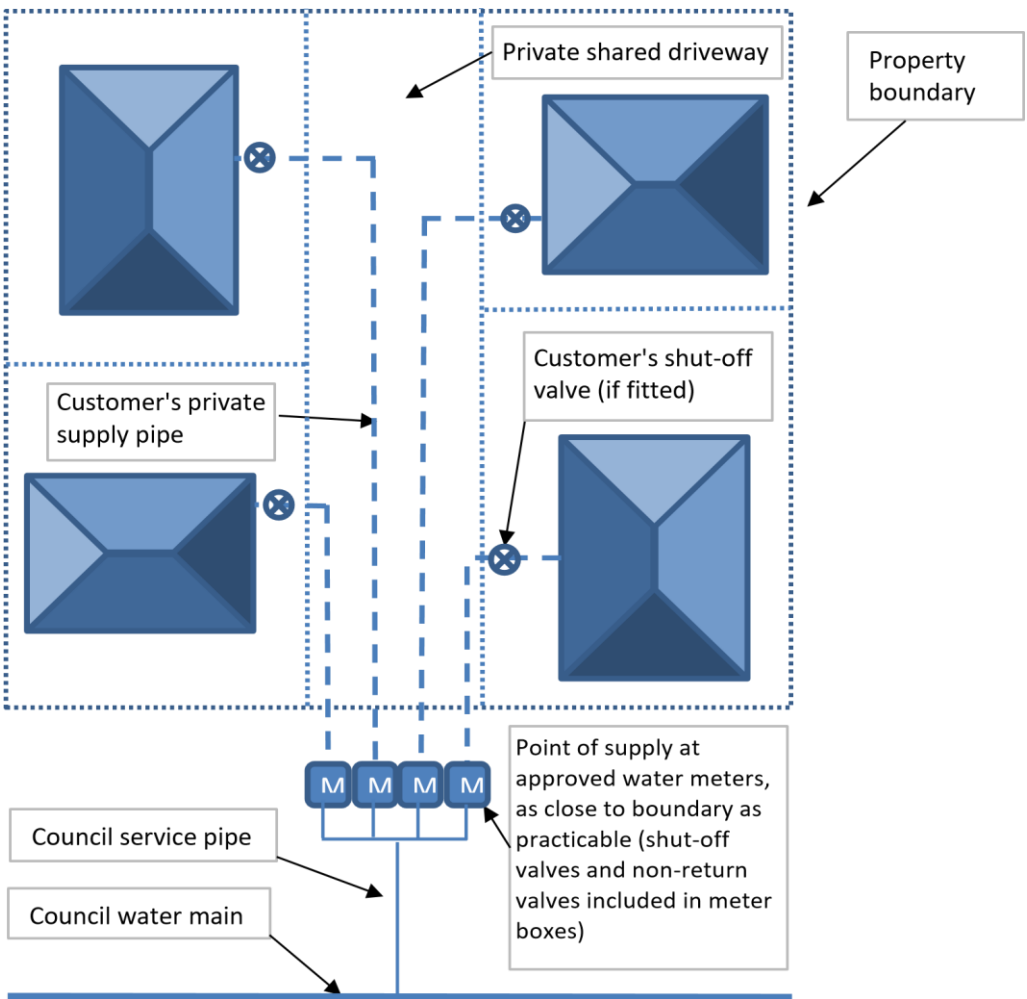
Private shared driveway

Property boundary

Customer's shut-off valve (if fitted)

Customer's private supply pipe

M M M M

Point of supply at approved water meters, as close to boundary as practicable (shut-off valves and non-return valves included in meter boxes)

Council service pipe

Council water main